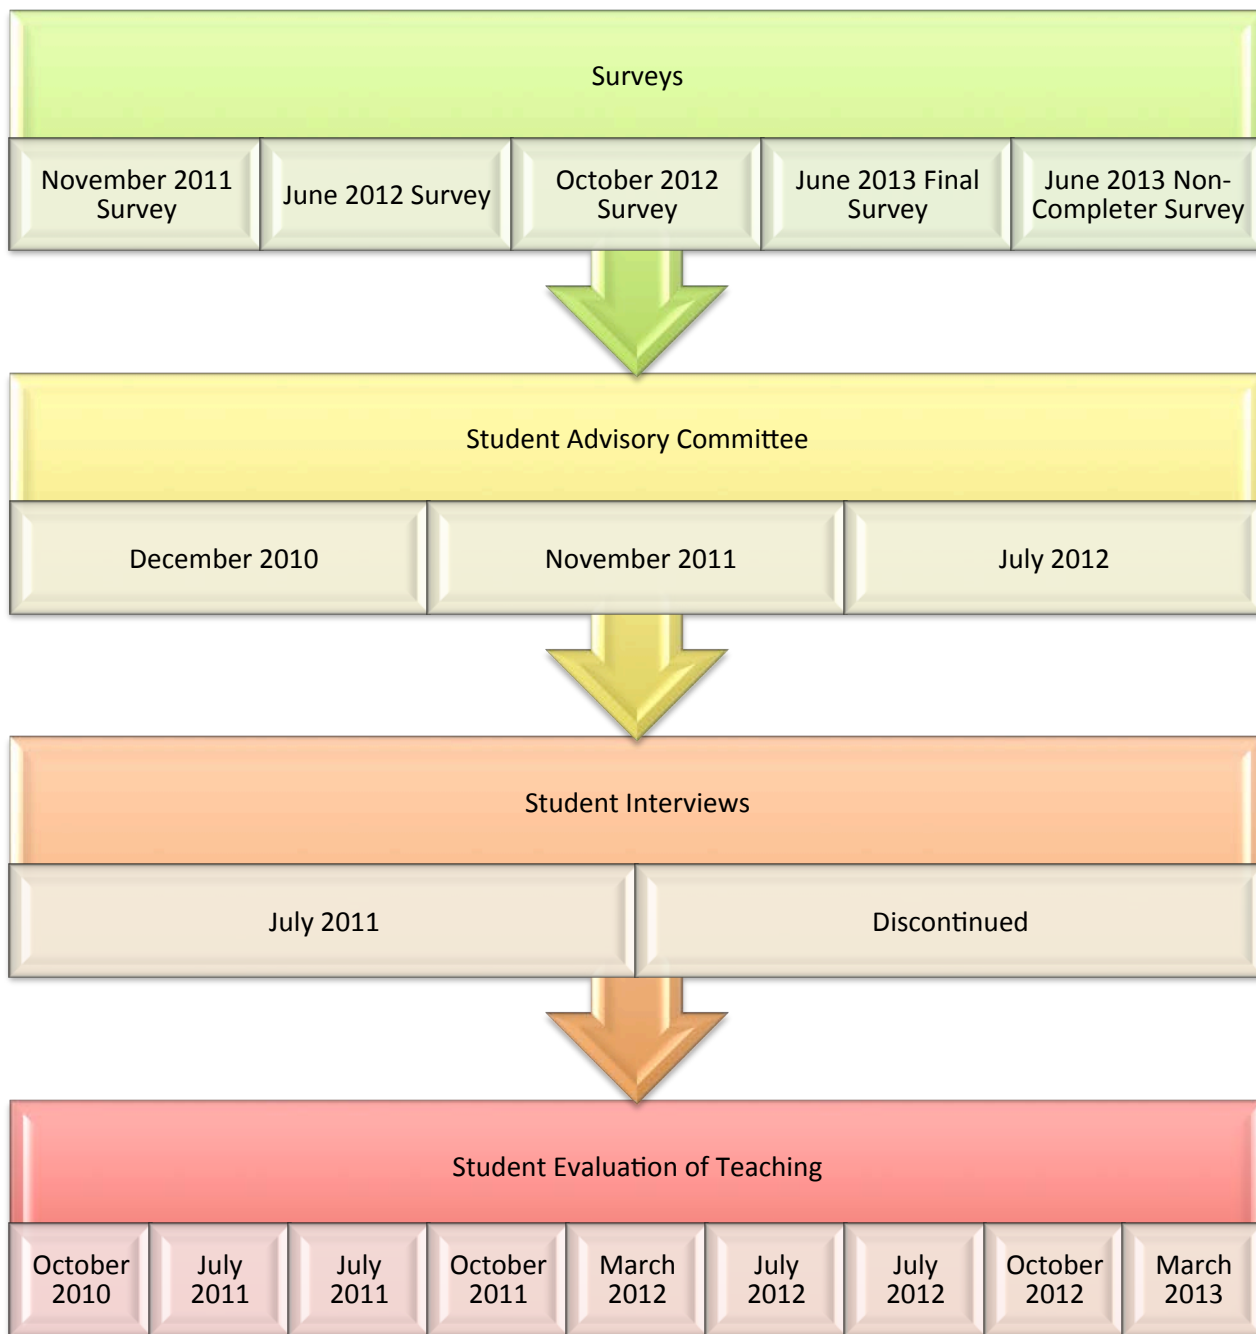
Surveys

November 2011 Survey

June 2012 Survey

October 2012 Survey

June 2013 Final Survey

June 2013 Non-Completer Survey

Student Advisory Committee

December 2010

November 2011

July 2012

Student Interviews

July 2011

Discontinued

Student Evaluation of Teaching

October 2010

July 2011

July 2011

October 2011

March 2012

July 2012

July 2012

October 2012

March 2013